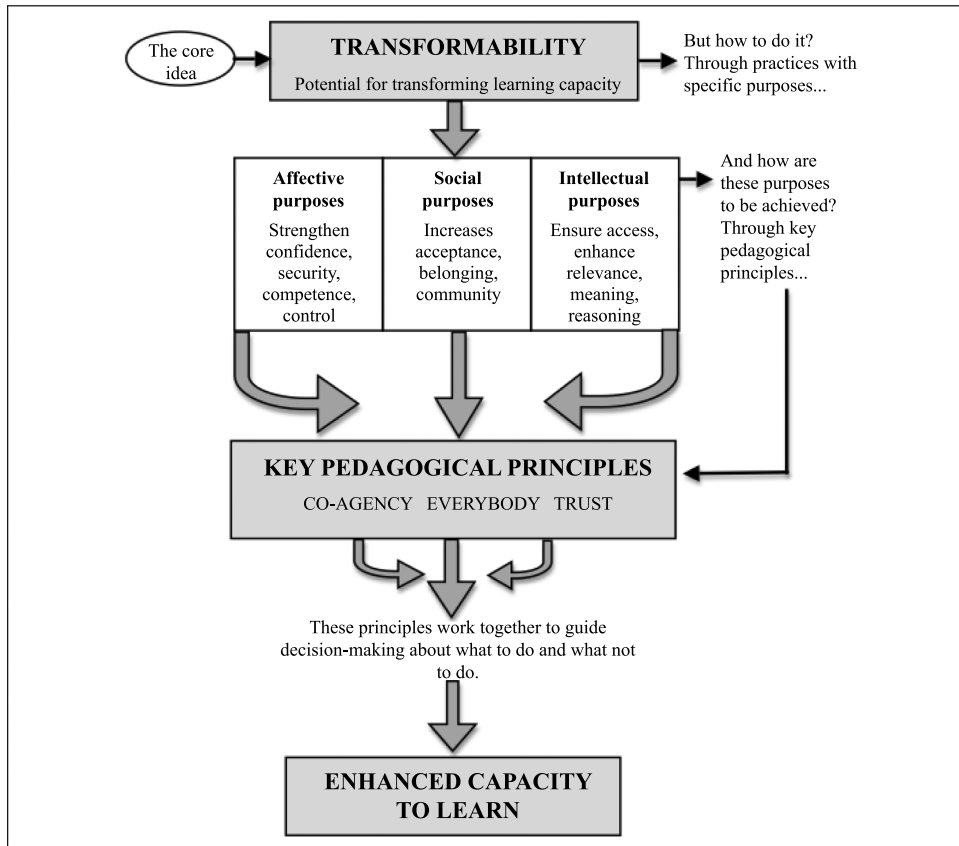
The core idea

TRANSFORMABILITY

Potential for transforming learning capacity

But how to do it? Through practices with specific purposes...

Affective purposes

Strengthen confidence, security, competence, control

Social purposes

Increases acceptance, belonging, community

Intellectual purposes

Ensure access, enhance relevance, meaning, reasoning

And how are these purposes to be achieved? Through key pedagogical principles...

KEY PEDAGOGICAL PRINCIPLES

CO-AGENCY EVERYBODY TRUST

These principles work together to guide decision-making about what to do and what not to do.

ENHANCED CAPACITY TO LEARN